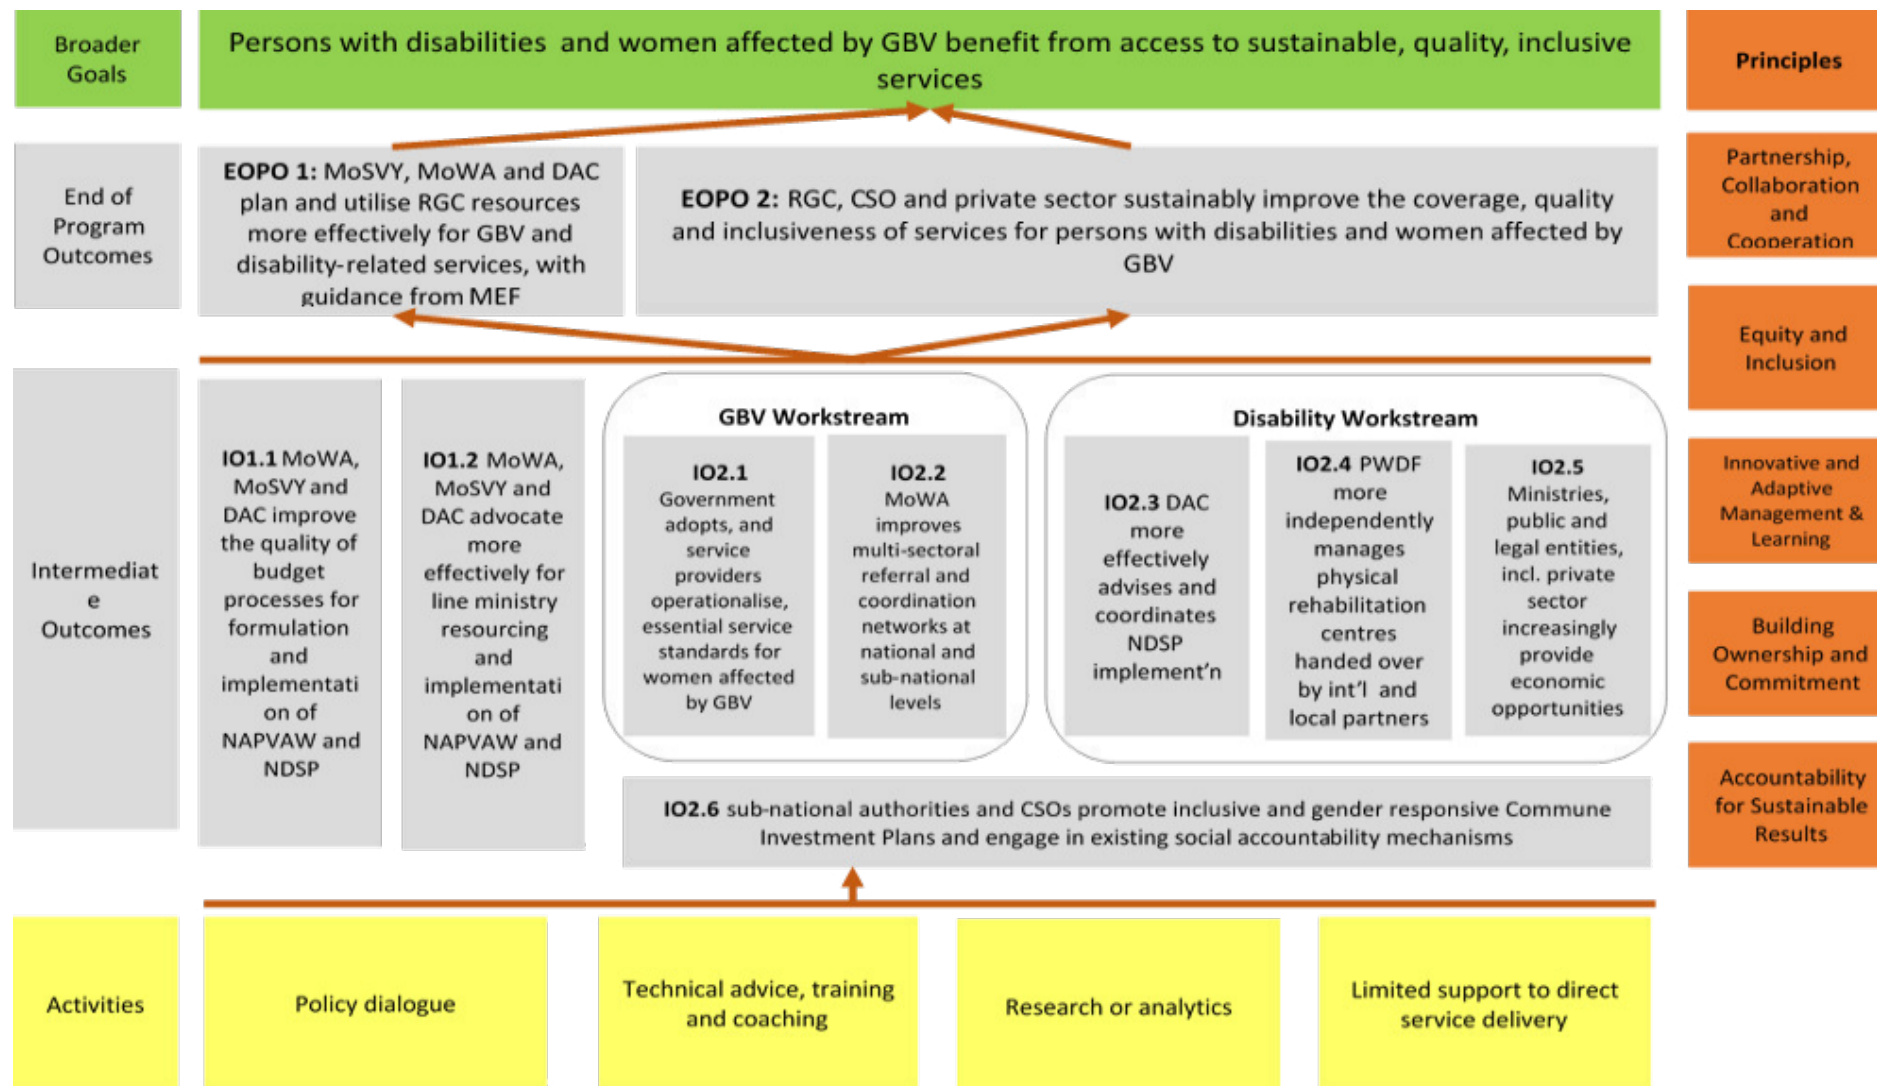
Broader Goals

Persons with disabilities and women affected by GBV benefit from access to sustainable, quality, inclusive services

Principles

End of Program Outcomes

**EOPO 1:** MoSVY, MoWA and DAC plan and utilise RGC resources more effectively for GBV and disability-related services, with guidance from MEF

**EOPO 2:** RGC, CSO and private sector sustainably improve the coverage, quality and inclusiveness of services for persons with disabilities and women affected by GBV

Partnership, Collaboration and Cooperation

Equity and Inclusion

Intermediate Outcomes

**IO1.1** MoWA, MoSVY and DAC improve the quality of budget processes for formulation and implementation of NAPVAW and NDSP

**IO1.2** MoWA, MoSVY and DAC advocate more effectively for line ministry resourcing and implementation of NAPVAW and NDSP

GBV Workstream

**IO2.1** Government adopts, and service providers operationalise, essential service standards for women affected by GBV

**IO2.2** MoWA improves multi-sectoral referral and coordination networks at national and sub-national levels

Disability Workstream

**IO2.3** DAC more effectively advises and coordinates NDSP implement'n

**IO2.4** PWDF more independently manages physical rehabilitation centres handed over by int'l and local partners

**IO2.5** Ministries, public and legal entities, incl. private sector increasingly provide economic opportunities

**IO2.6** sub-national authorities and CSOs promote inclusive and gender responsive Commune Investment Plans and engage in existing social accountability mechanisms

Innovative and Adaptive Management & Learning

Building Ownership and Commitment

Accountability for Sustainable Results

Activities

Policy dialogue

Technical advice, training and coaching

Research or analytics

Limited support to direct service delivery